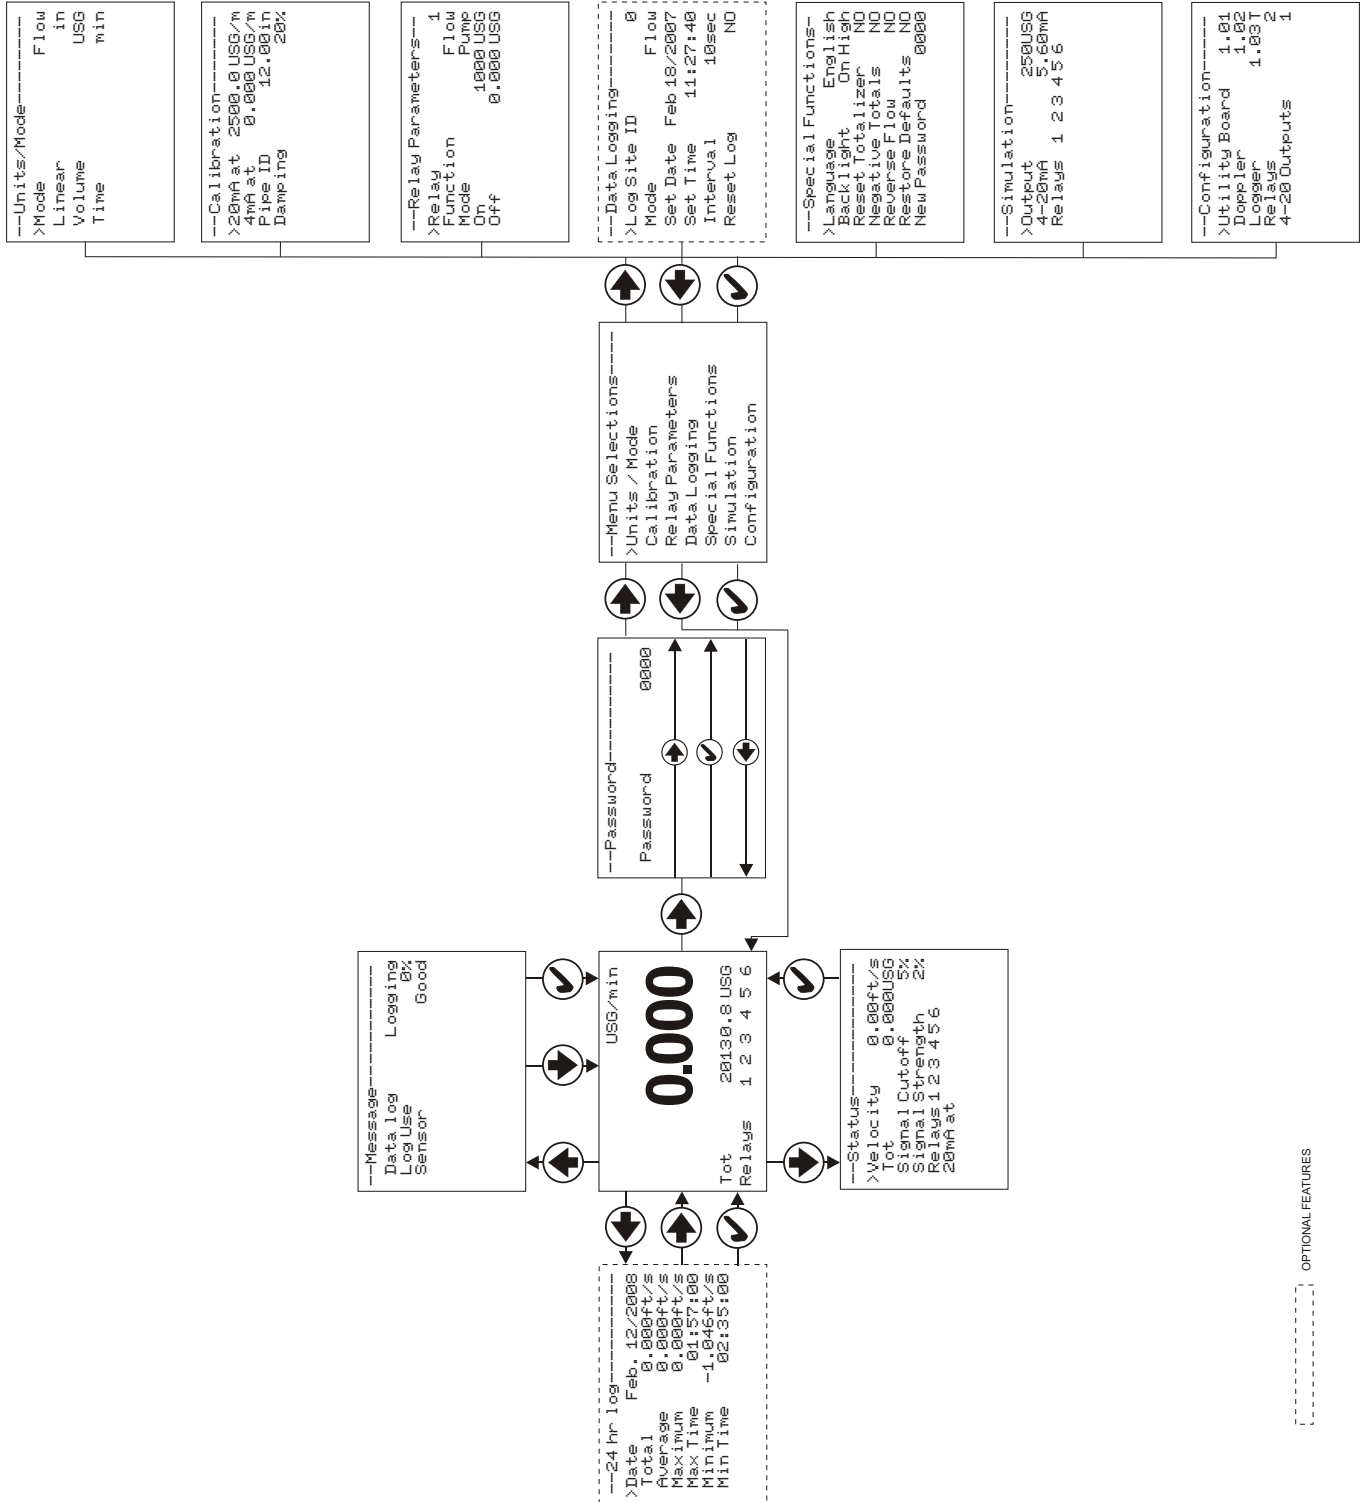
--Units/Mode--------
>Mode Flow
Linear in
Volume USG
Time min

---Calibration--------
>20mA at 2500.0 USG/m
4mA at 0.000 USG/m
Pipe ID 12.00in
Damping 20%

---Relay Parameters---
>Relay 1
Function Flow
Mode Pump
On 1000 USG
Off 0.000 USG

---Data Logging---------
>Log Site ID 0
Mode Flow
Set Date Feb 18/2007
Set Time 11:27:40
Interval 10sec
Reset Log NO

---Special Functions-
>Language English
Backlight On High
Reset Totalizer NO
Negative Totals NO
Reverse Flow NO
Restore Defaults NO
New Password 0000

---Simulation---------
>Output 250USG
4-20mA 5.60mA
Relays 1 2 3 4 5 6

---Configuration-------
>Utility Board 1.01
Doppler 1.02
Logger 1.03T2
Relays 1
4-20 Outputs

---Menu Selections-----
>Units / Mode
Calibration
Relay Parameters
Data Logging
Special Functions
Simulation
Configuration

---Password----------
Password 0000

---Message-----------
Data log Logging
Log Use 0%
Sensor Good

USG/min
0.000
Tot 20130.8 USG
Relays 1 2 3 4 5 6

---Status------------
>Velocity 0.00ft/s
Tot 0.000USG
Signal Cutoff 5%
Signal Strength 2%
Relays 1 2 3 4 5 6
20mA at

---24 hr log----------
>Date Feb. 12/2008
Total 0.000ft/s
Average 0.000ft/s
Maximum 0.000ft/s
Max Time 01:57:00
Minimum -1.046ft/s
Min Time 02:35:00

OPTIONAL FEATURES